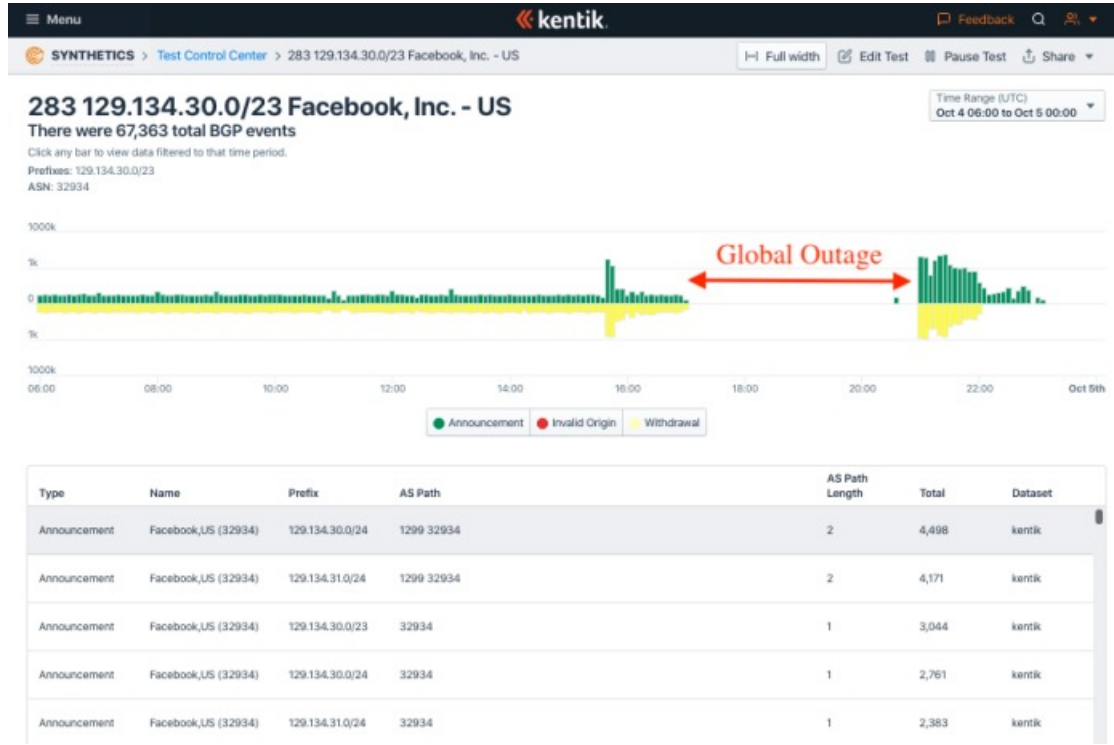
≡ Menu

kentik

Feedback

SYNTHETICS > Test Control Center > 283 129.134.30.0/23 Facebook, Inc. - US

Full width | Edit Test | Pause Test | Share

283 129.134.30.0/23 Facebook, Inc. - US

There were 67,363 total BGP events

Click any bar to view data filtered to that time period.

Prefixes: 129.134.30.0/23

ASN: 32934

Time Range (UTC)
Oct 4 06:00 to Oct 5 00:00

1000k

1k

0

1k

1000k

Global Outage

06:00 08:00 10:00 12:00 14:00 16:00 18:00 20:00 22:00 Oct 5th

Announcement | Invalid Origin | Withdrawal

| Type | Name | Prefix | AS Path | AS Path Length | Total | Dataset |
|---|---|---|---|---|---|---|
| Announcement | Facebook,US (32934) | 129.134.30.0/24 | 1299 32934 | 2 | 4,498 | kentik |
| Announcement | Facebook,US (32934) | 129.134.31.0/24 | 1299 32934 | 2 | 4,171 | kentik |
| Announcement | Facebook,US (32934) | 129.134.30.0/23 | 32934 | 1 | 3,044 | kentik |
| Announcement | Facebook,US (32934) | 129.134.30.0/24 | 32934 | 1 | 2,761 | kentik |
| Announcement | Facebook,US (32934) | 129.134.31.0/24 | 32934 | 1 | 2,383 | kentik |